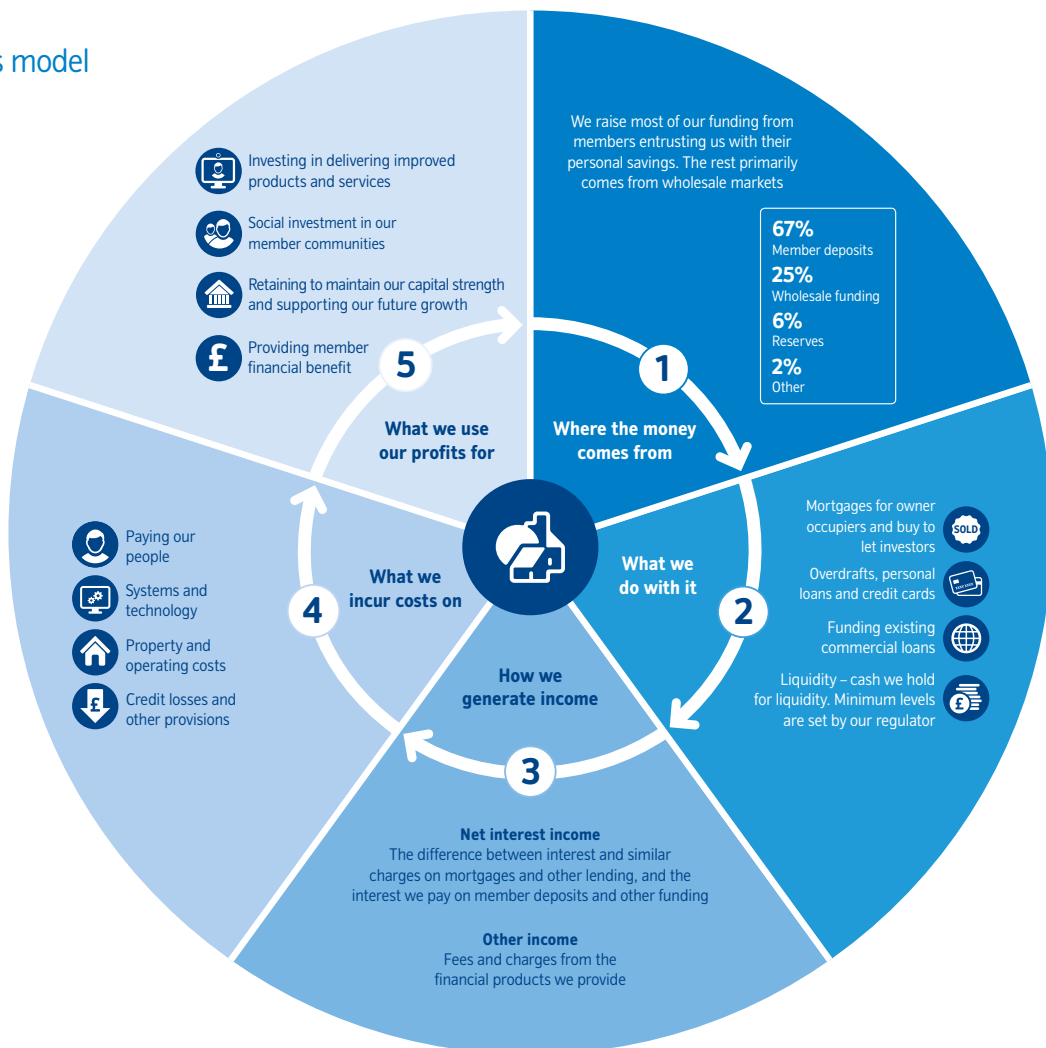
s model

We raise most of our funding from members entrusting us with their personal savings. The rest primarily comes from wholesale markets

67%
Member deposits
25%
Wholesale funding
6%
Reserves
2%
Other

1
Where the money comes from

Mortgages for owner occupiers and buy to let investors

SOLD

Overdrafts, personal loans and credit cards

Funding existing commercial loans

Liquidity – cash we hold for liquidity. Minimum levels are set by our regulator

What we do with it
2

How we generate income
3

Net interest income
The difference between interest and similar charges on mortgages and other lending, and the interest we pay on member deposits and other funding

Other income
Fees and charges from the financial products we provide

What we incur costs on
4

Paying our people

Systems and technology

Property and operating costs

Credit losses and other provisions

What we use our profits for
5

Investing in delivering improved products and services

Social investment in our member communities

Retaining to maintain our capital strength and supporting our future growth

Providing member financial benefit